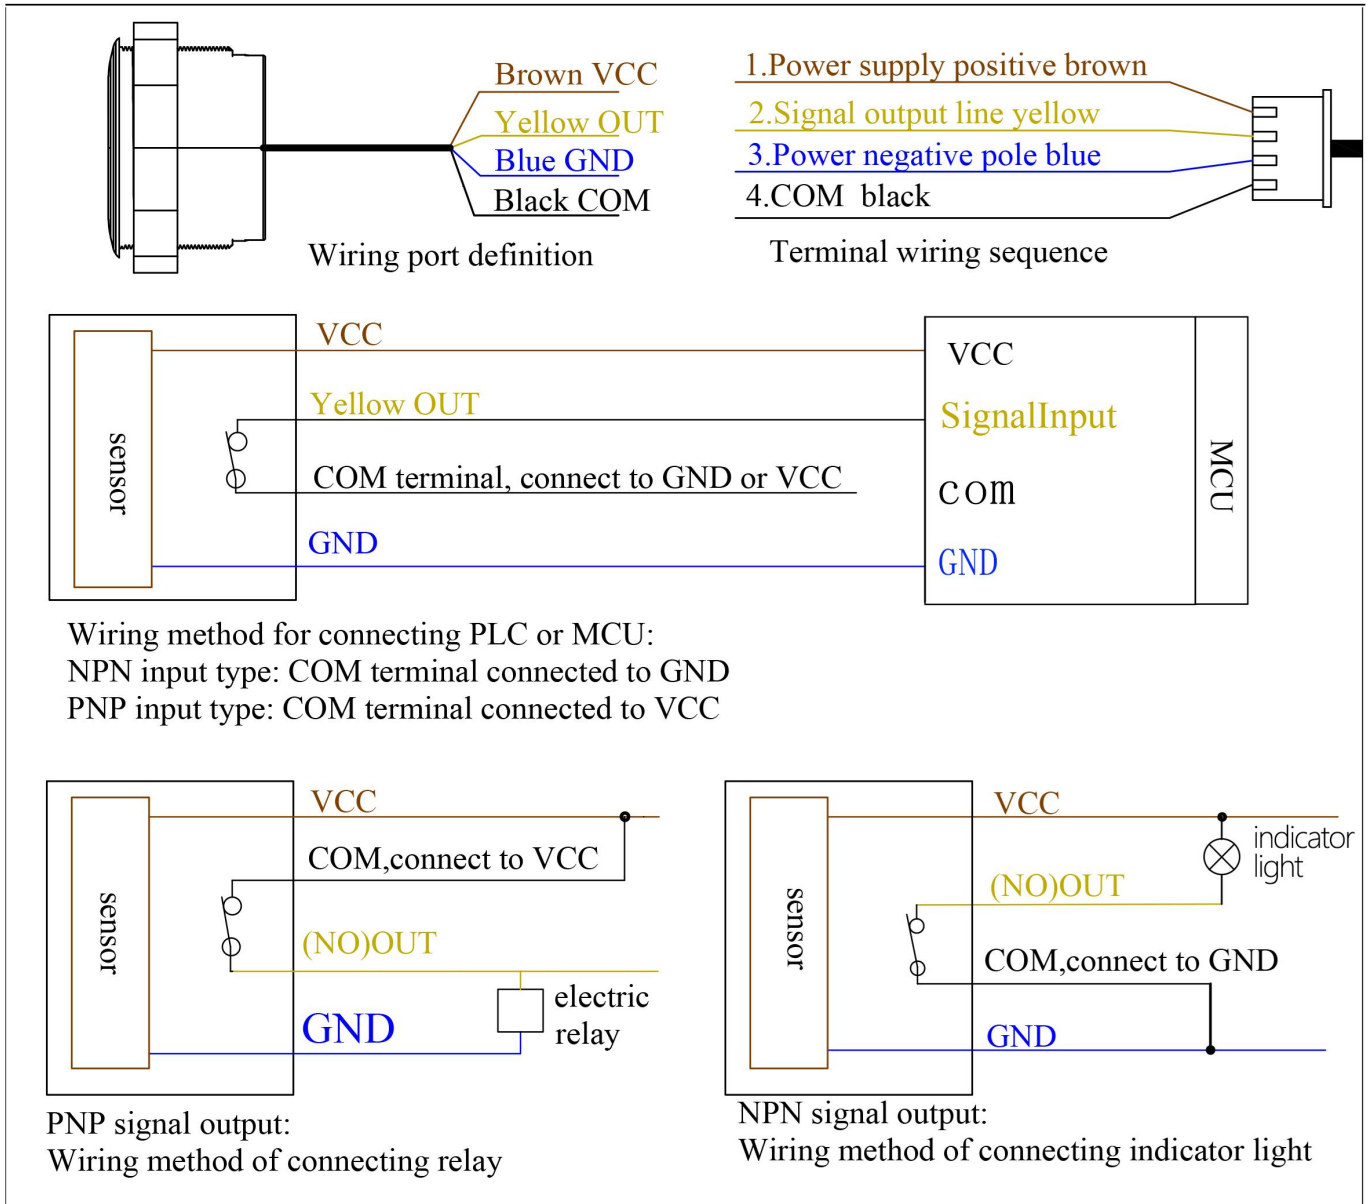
Brown VCC
Yellow OUT
Blue GND
Black COM
Wiring port definition

1.Power supply positive brown
2.Signal output line yellow
3.Power negative pole blue
4.COM black
Terminal wiring sequence

sensor
VCC
Yellow OUT
COM terminal, connect to GND or VCC
GND
VCC
SignalInput
com
GND
MCU

Wiring method for connecting PLC or MCU:
NPN input type: COM terminal connected to GND
PNP input type: COM terminal connected to VCC

sensor
VCC
COM,connect to VCC
(NO)OUT
GND
electric relay

PNP signal output:
Wiring method of connecting relay

sensor
VCC
indicator light
(NO)OUT
COM,connect to GND
GND

NPN signal output:
Wiring method of connecting indicator light